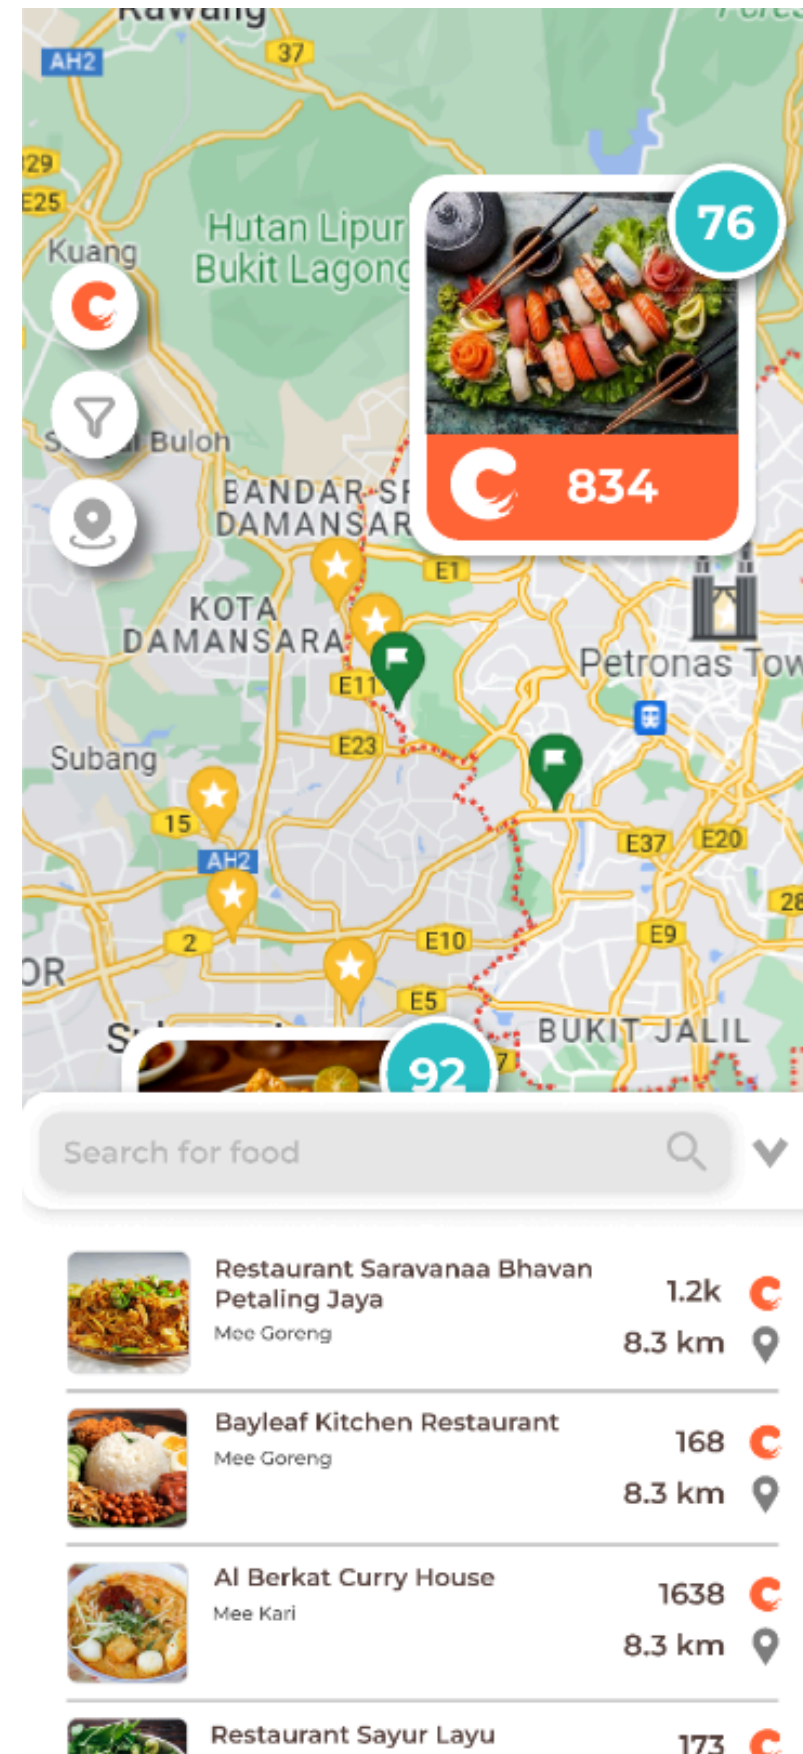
Rawang
AH2
37
29
E25
Kuang
Hutan Lipur Bukit Lagong
76
834
Sungai Buloh
BANDAR SRI DAMANSARA
E1
KOTA DAMANSARA
E11
Petronas Tow
Subang
E23
15
AH2
E37
E20
28
2
E10
E9
OR
E5
BUKIT JALIL
92
Search for food

Restaurant Saravanaa Bhavan Petaling Jaya
Mee Goreng
1.2k
8.3 km

Bayleaf Kitchen Restaurant
Mee Goreng
168
8.3 km

Al Berkat Curry House
Mee Kari
1638
8.3 km

Restaurant Sayur Layu
173